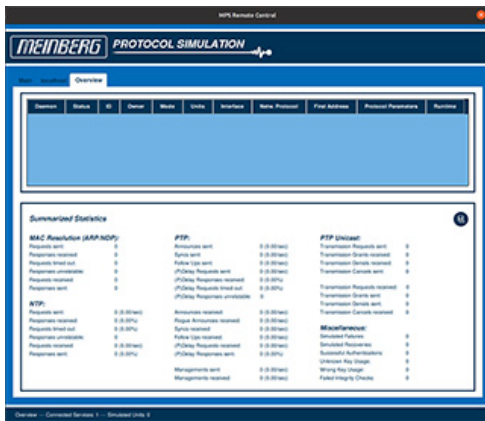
MPS Remote Central

MEINBERG PROTOCOL SIMULATION

Main Simulation Overview

| Daemon | Status | ID | Owner | Mode | Units | Interface | Netw. Protocol | First Address | Protocol Parameters | Runtime |
|---|---|---|---|---|---|---|---|---|---|---|

Summarized Statistics

MAC Resolution (ARP/NDP):
Requests sent: 0
Responses received: 0
Requests timed out: 0
Responses unreliable: 0
Requests received: 0
Responses sent: 0

NTP:
Requests sent: 0 (0.00/sec)
Responses received: 0 (0.00%)
Requests timed out: 0 (0.00%)
Responses unreliable: 0
Requests received: 0 (0.00/sec)
Responses sent: 0 (0.00%)

PTP:
Announces sent: 0 (0.00/sec)
Syncs sent: 0 (0.00/sec)
Follow Ups sent: 0 (0.00/sec)
(P)Delay Requests sent: 0 (0.00/sec)
(P)Delay Responses received: 0 (0.00%)
(P)Delay Requests timed out: 0 (0.00%)
(P)Delay Responses unreliable: 0

Announces received: 0 (0.00/sec)
Rogue Announces received: 0 (0.00/sec)
Syncs received: 0 (0.00/sec)
Follow Ups received: 0 (0.00/sec)
(P)Delay Requests received: 0 (0.00/sec)
(P)Delay Responses sent: 0 (0.00%)

Managements sent: 0 (0.00/sec)
Managements received: 0 (0.00/sec)

PTP Unicast:
Transmission Requests sent: 0
Transmission Grants received: 0
Transmission Denials received: 0
Transmission Cancels sent: 0

Transmission Requests received: 0
Transmission Grants sent: 0
Transmission Denials sent: 0
Transmission Cancels received: 0

Miscellaneous:
Simulated Failures: 0
Simulated Recoveries: 0
Successful Authentications: 0
Unknown Key Usage: 0
Wrong Key Usage: 0
Failed Integrity Checks: 0

Overview --- Connected Services: 1 --- Simulated Units: 0